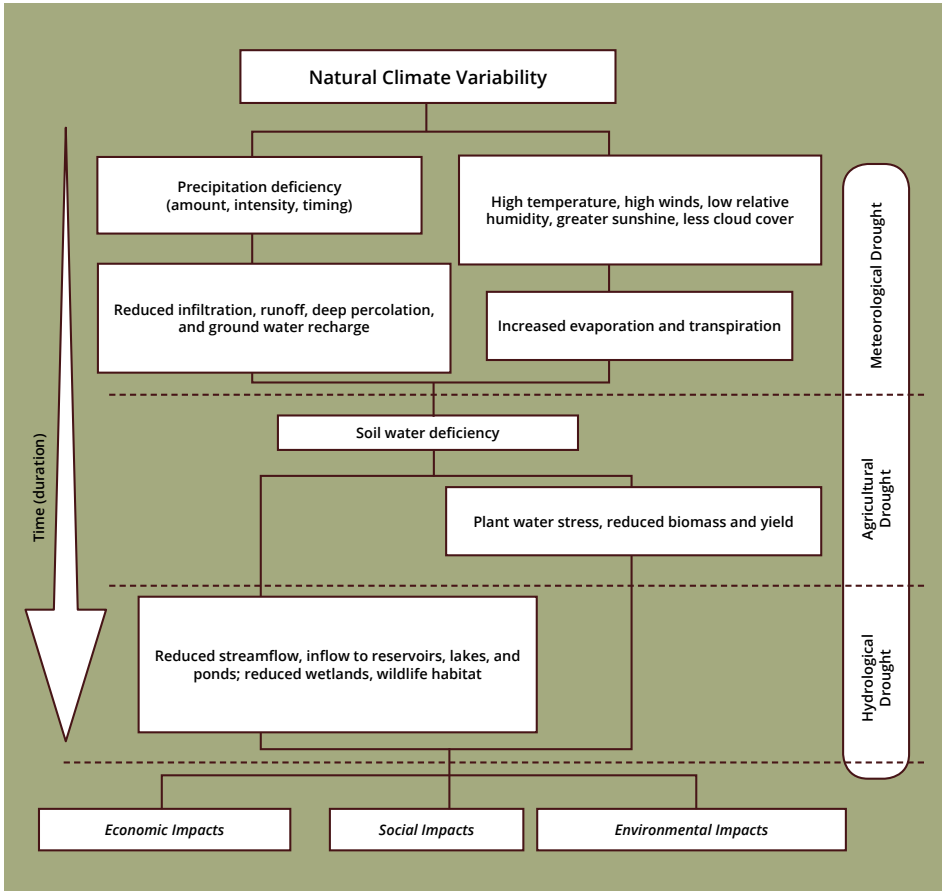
Natural Climate Variability

Time (duration)

Precipitation deficiency (amount, intensity, timing)

High temperature, high winds, low relative humidity, greater sunshine, less cloud cover

Meteorological Drought

Reduced infiltration, runoff, deep percolation, and ground water recharge

Increased evaporation and transpiration

Soil water deficiency

Agricultural Drought

Plant water stress, reduced biomass and yield

Reduced streamflow, inflow to reservoirs, lakes, and ponds; reduced wetlands, wildlife habitat

Hydrological Drought

Economic Impacts

Social Impacts

Environmental Impacts